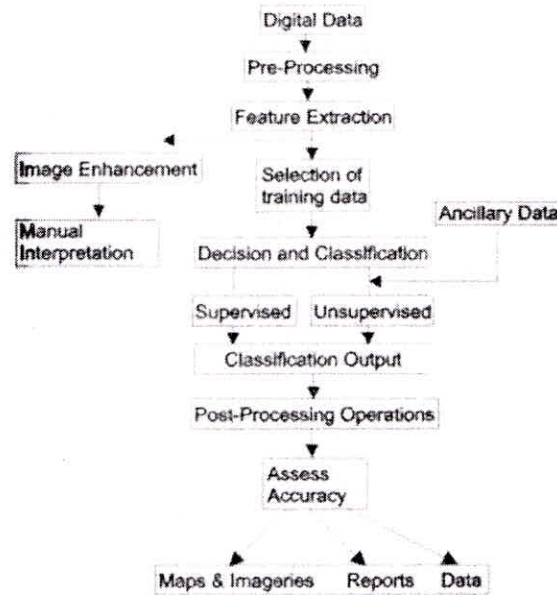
Digital Data

Pre-Processing

Feature Extraction

Image Enhancement

Manual Interpretation

Selection of training data

Ancillary Data

Decision and Classification

Supervised

Unsupervised

Classification Output

Post-Processing Operations

Assess Accuracy

Maps & Imageries

Reports

Data